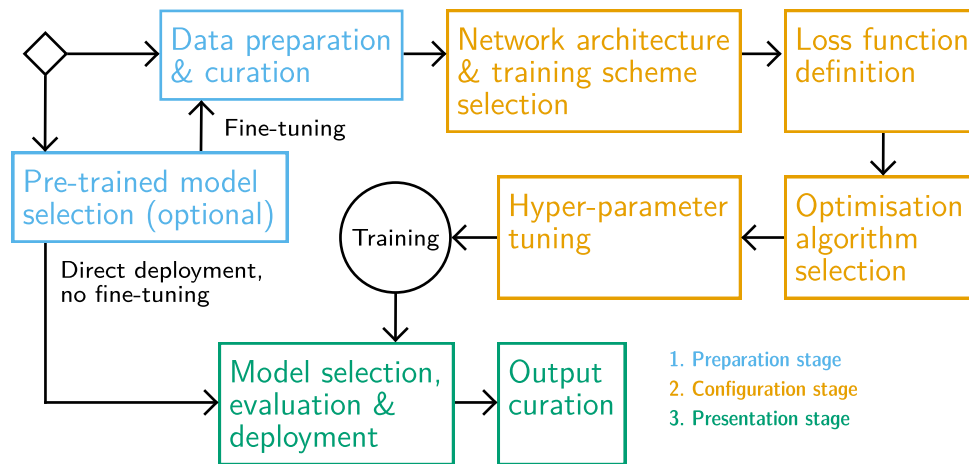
Data preparation & curation

Network architecture & training scheme selection

Loss function definition

Fine-tuning

Pre-trained model selection (optional)

Training

Hyper-parameter tuning

Optimisation algorithm selection

Direct deployment, no fine-tuning

Model selection, evaluation & deployment

Output curation

1. Preparation stage
2. Configuration stage
3. Presentation stage